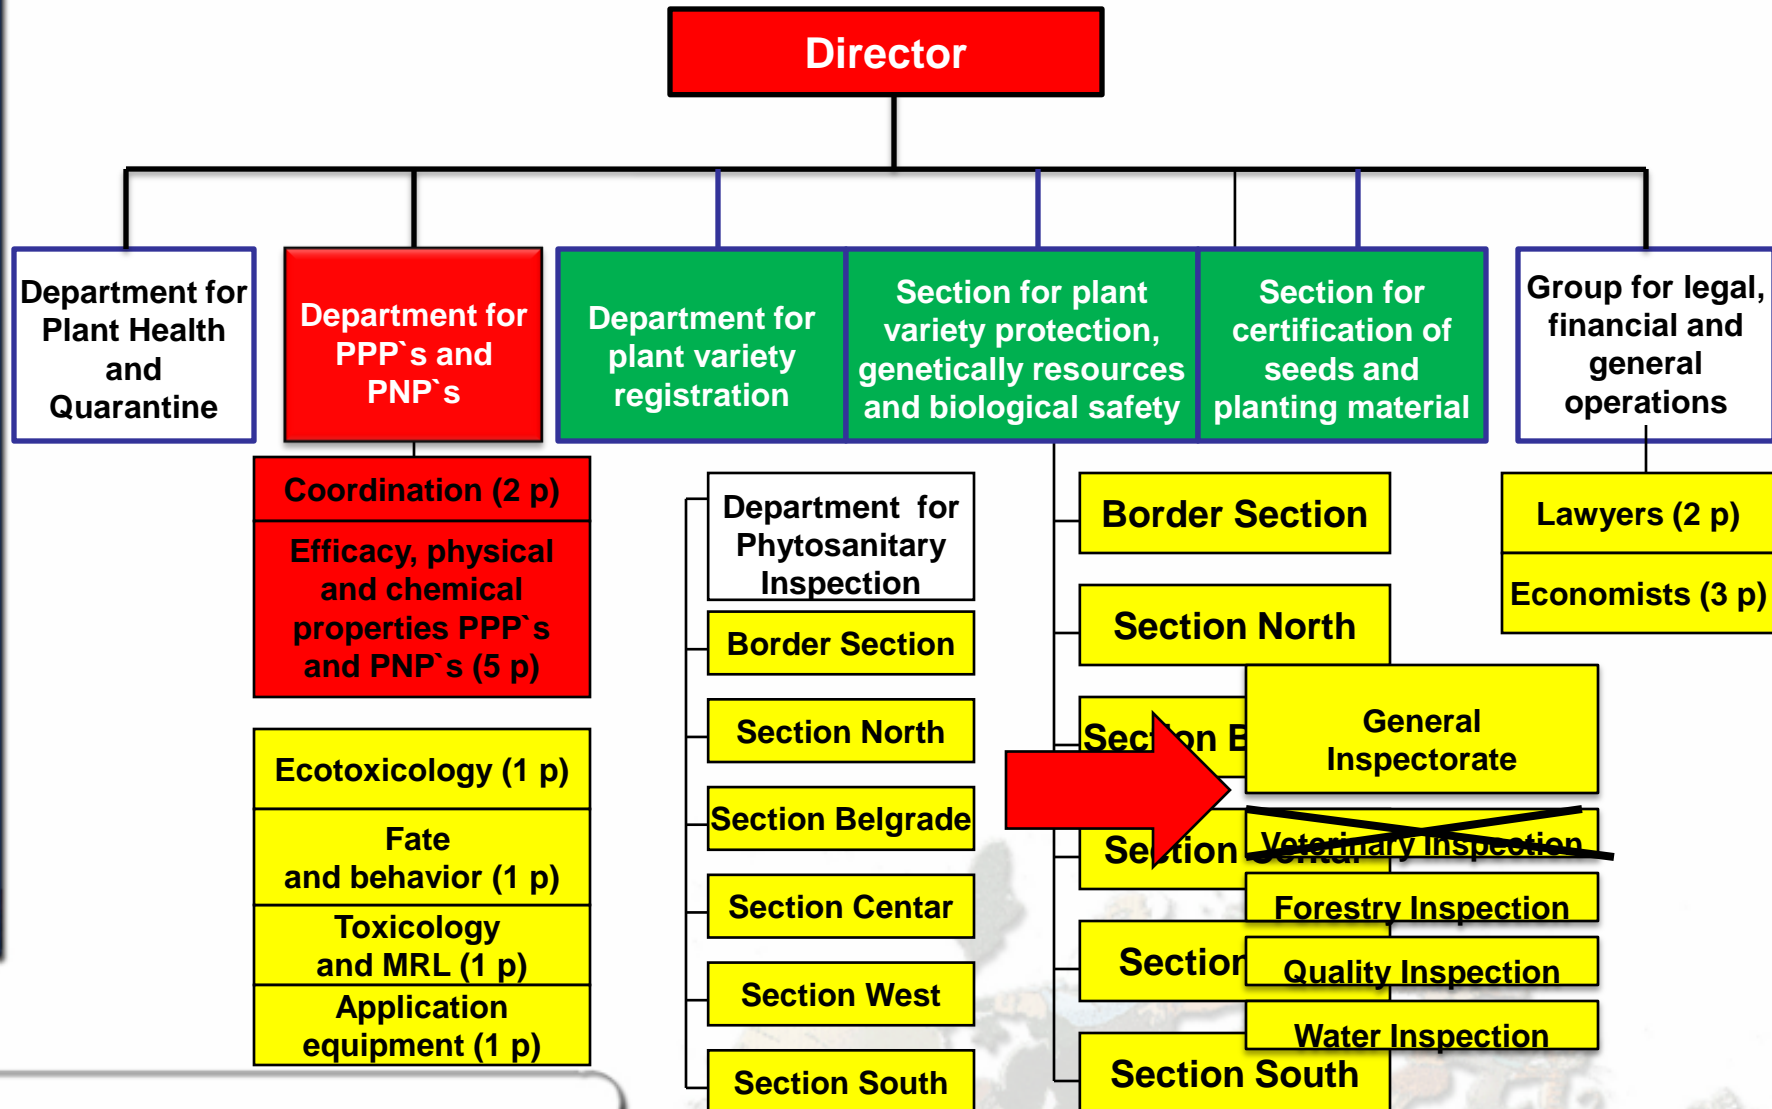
Director

Department for Plant Health and Quarantine

Department for PPP`s and PNP`s

Department for plant variety registration

Section for plant variety protection, genetically resources and biological safety

Section for certification of seeds and planting material

Group for legal, financial and general operations

Coordination (2 p)

Efficacy, physical and chemical properties PPP`s and PNP`s (5 p)

Ecotoxicology (1 p)

Fate and behavior (1 p)

Toxicology and MRL (1 p)

Application equipment (1 p)

Department for Phytosanitary Inspection

Border Section

Section North

Section Belgrade

Section Centar

Section West

Section South

Border Section

Section North

Sec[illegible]on B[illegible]

Se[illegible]tion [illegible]

Section

Section South

General Inspectorate

Veterinary Inspection

Forestry Inspection

Quality Inspection

Water Inspection

Lawyers (2 p)

Economists (3 p)